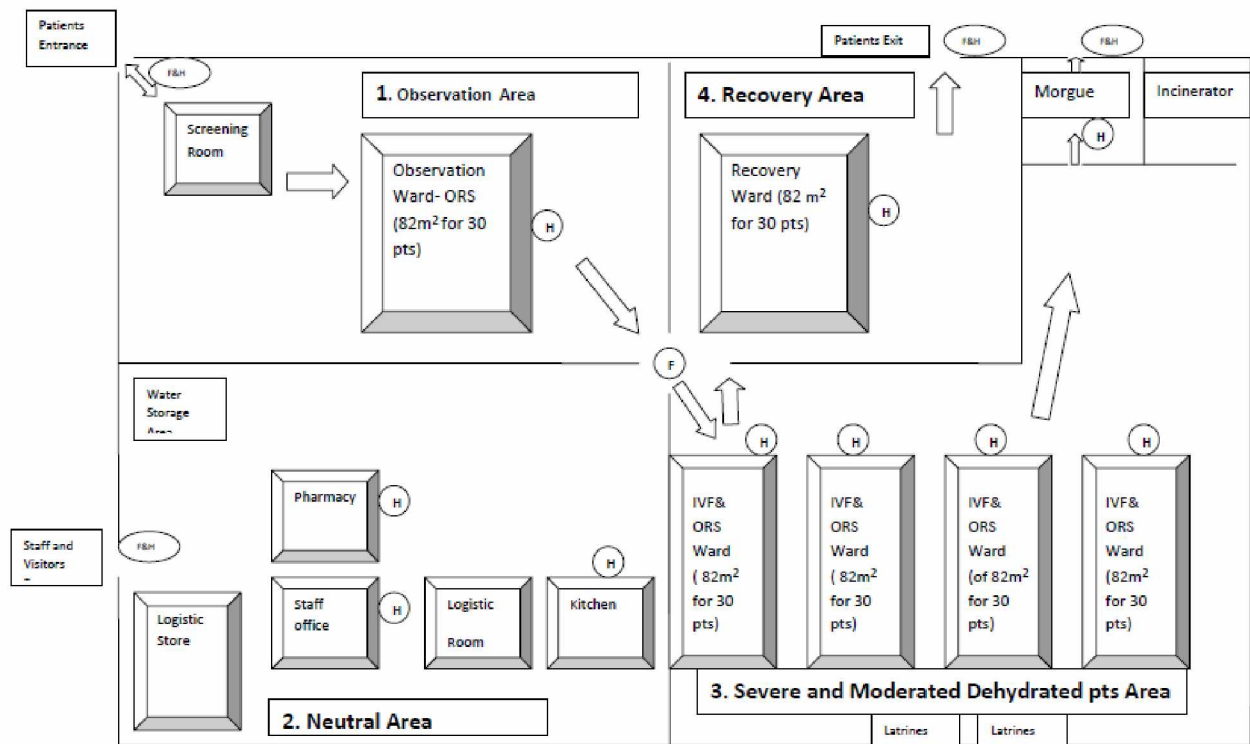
Patients Entrance

F&H

Screening Room

1. Observation Area

Observation Ward- ORS ($82m^2$ for 30 pts)

H

4. Recovery Area

Recovery Ward (82 $m^2$ for 30 pts)

H

Patients Exit

F&H

F&H

Morgue

Incinerator

H

F

Water Storage Area

Pharmacy

H

Staff and Visitors

F&H

Logistic Store

Staff office

H

Logistic Room

H

Kitchen

H

IVF& ORS Ward ( $82m^2$ for 30 pts)

H

IVF& ORS Ward ( $82m^2$ for 30 pts)

H

IVF& ORS Ward (of $82m^2$ for 30 pts)

H

IVF& ORS Ward ($82m^2$ for 30 pts)

3. Severe and Moderated Dehydrated pts Area

2. Neutral Area

Latrines

Latrines